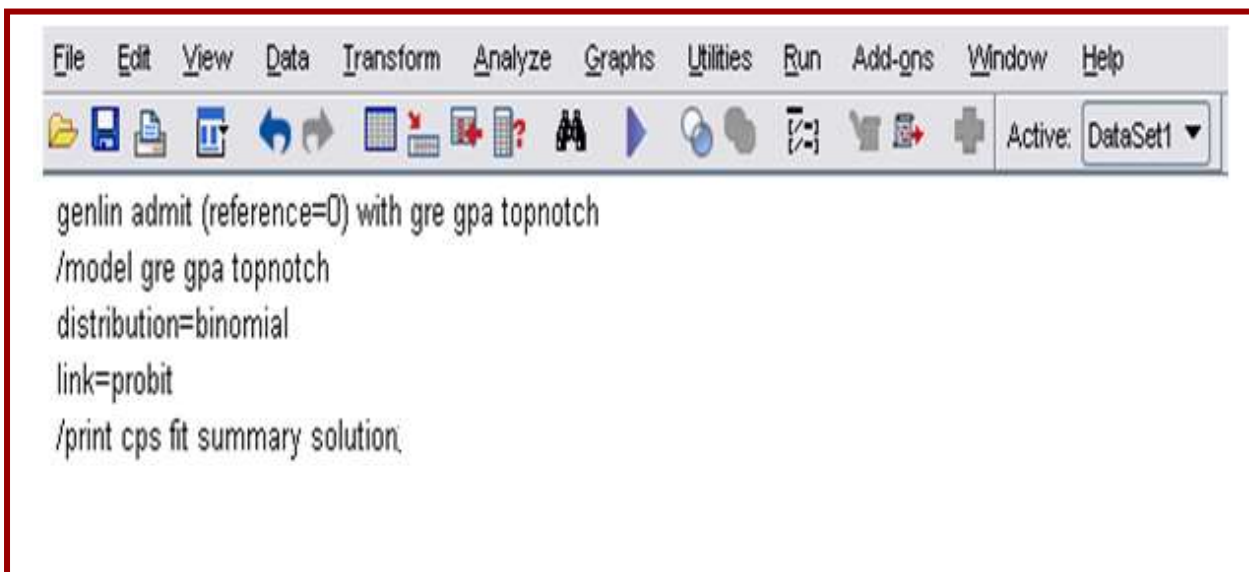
File Edit View Data Transform Analyze Graphs Utilities Run Add-ons Window Help

Active: DataSet1

genlin admit (reference=0) with gre gpa topnotch
/model gre gpa topnotch
distribution=binomial
link=probit
/print cps fit summary solution.